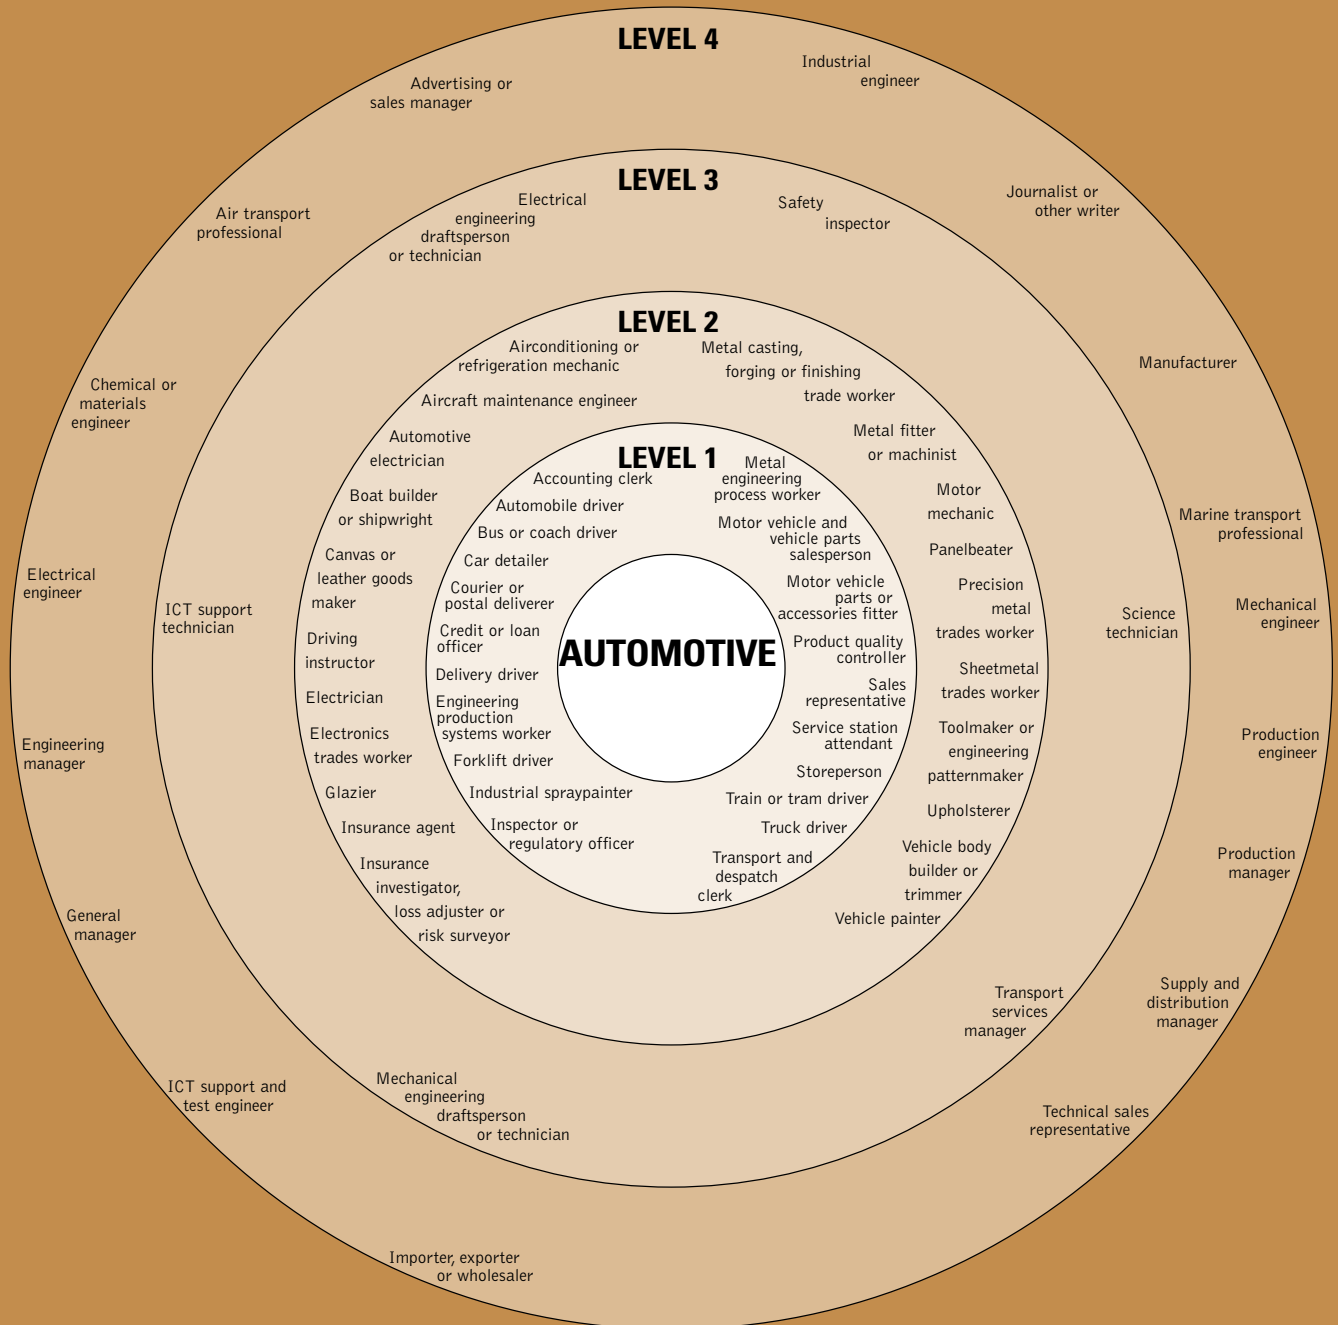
LEVEL 4

Advertising or sales manager

Industrial engineer

Air transport professional

Journalist or other writer

Manufacturer

Chemical or materials engineer

Marine transport professional

Electrical engineer

Mechanical engineer

Engineering manager

Production engineer

Production manager

General manager

Supply and distribution manager

ICT support and test engineer

Technical sales representative

Importer, exporter or wholesaler

LEVEL 3

Electrical engineering draftsperson or technician

Safety inspector

ICT support technician

Science technician

Transport services manager

Mechanical engineering draftsperson or technician

LEVEL 2

Airconditioning or refrigeration mechanic

Metal casting, forging or finishing trade worker

Aircraft maintenance engineer

Metal fitter or machinist

Automotive electrician

Motor mechanic

Boat builder or shipwright

Panelbeater

Canvas or leather goods maker

Precision metal trades worker

Driving instructor

Sheetmetal trades worker

Electrician

Toolmaker or engineering patternmaker

Electronics trades worker

Upholsterer

Glazier

Vehicle body builder or trimmer

Insurance agent

Vehicle painter

Insurance investigator, loss adjuster or risk surveyor

LEVEL 1

Accounting clerk

Metal engineering process worker

Automobile driver

Motor vehicle and vehicle parts salesperson

Bus or coach driver

Car detailer

Motor vehicle parts or accessories fitter

Courier or postal deliverer

Credit or loan officer

Product quality controller

Delivery driver

Sales representative

Engineering production systems worker

Service station attendant

Forklift driver

Storeperson

Industrial spraypainter

Train or tram driver

Inspector or regulatory officer

Truck driver

Transport and despatch clerk

AUTOMOTIVE